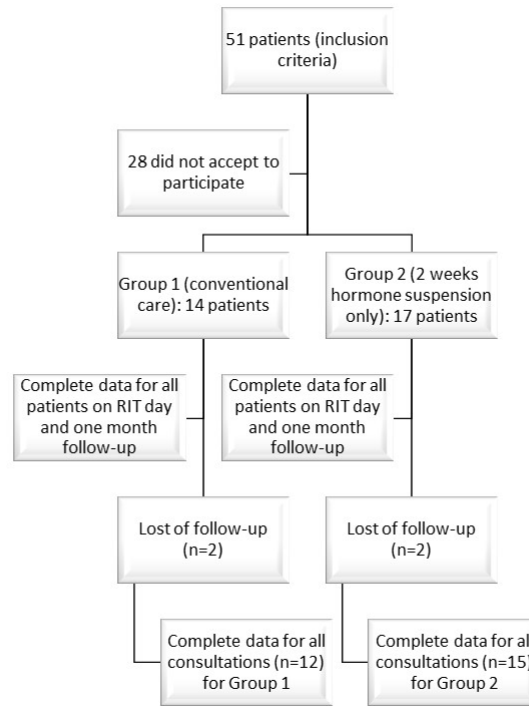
51 patients (inclusion criteria)

28 did not accept to participate

Group 1 (conventional care): 14 patients

Group 2 (2 weeks hormone suspension only): 17 patients

Complete data for all patients on RIT day and one month follow-up

Complete data for all patients on RIT day and one month follow-up

Lost of follow-up (n=2)

Lost of follow-up (n=2)

Complete data for all consultations (n=12) for Group 1

Complete data for all consultations (n=15) for Group 2